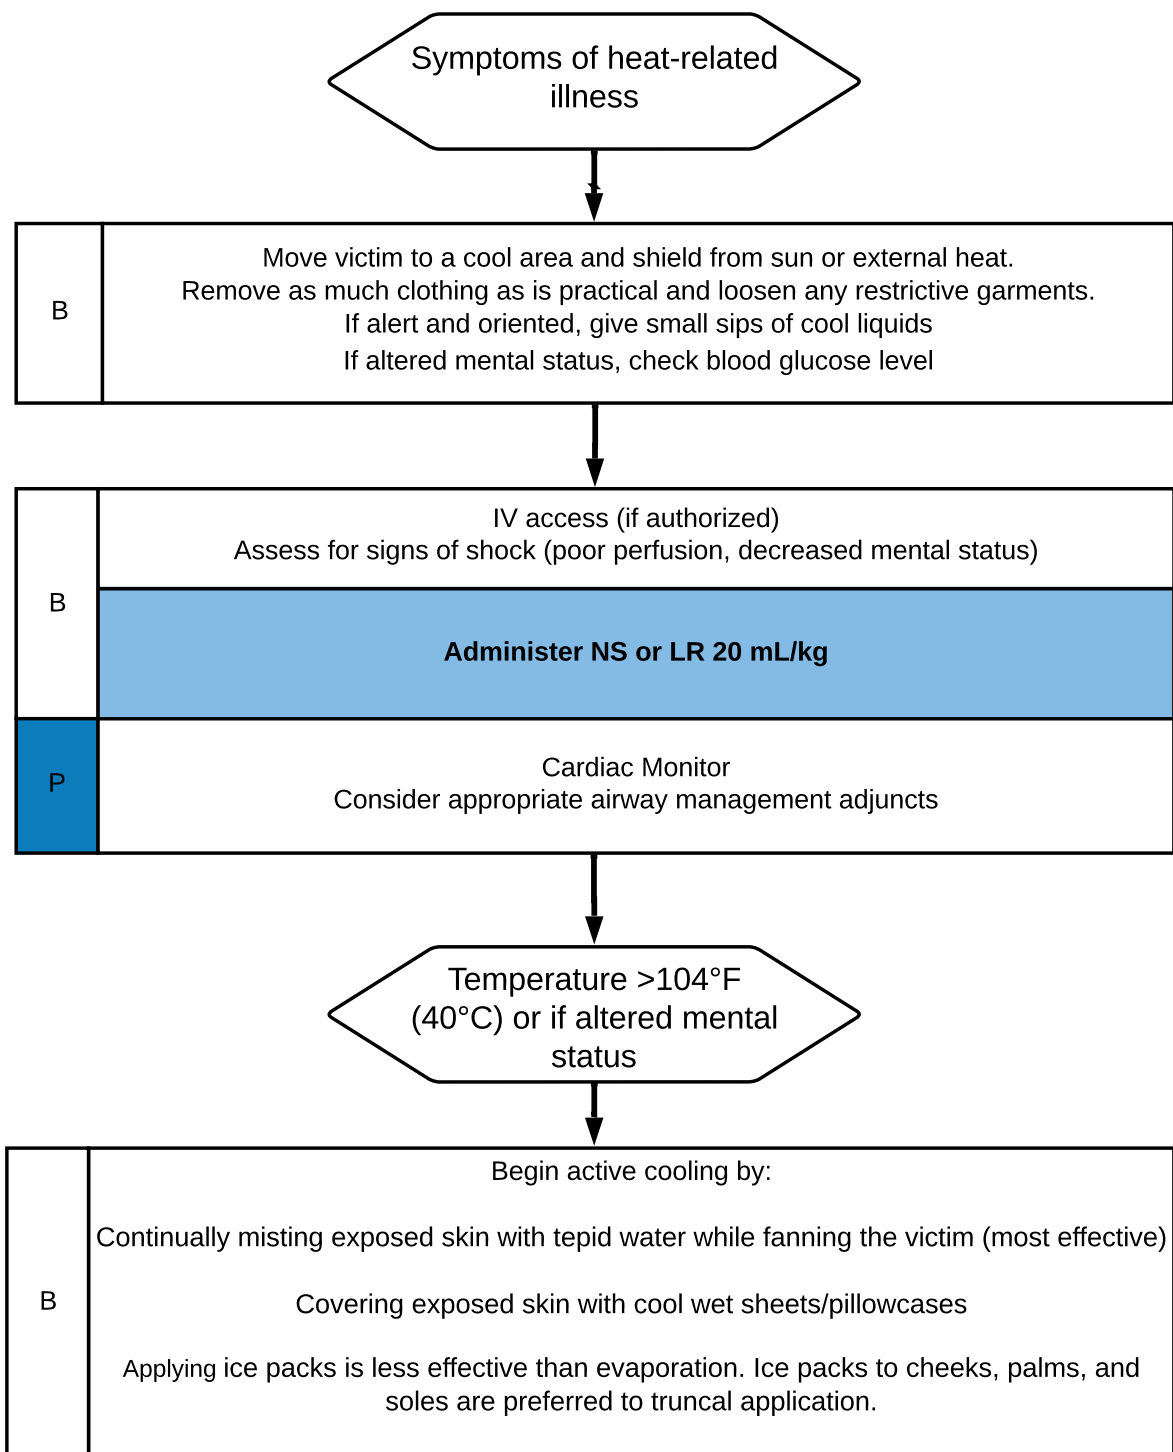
Symptoms of heat-related illness

B

Move victim to a cool area and shield from sun or external heat.
Remove as much clothing as is practical and loosen any restrictive garments.
If alert and oriented, give small sips of cool liquids
If altered mental status, check blood glucose level

B

IV access (if authorized)
Assess for signs of shock (poor perfusion, decreased mental status)

**Administer NS or LR 20 mL/kg**

P

Cardiac Monitor
Consider appropriate airway management adjuncts

Temperature >104°F (40°C) or if altered mental status

B

Begin active cooling by:

Continually misting exposed skin with tepid water while fanning the victim (most effective)

Covering exposed skin with cool wet sheets/pillowcases

Applying ice packs is less effective than evaporation. Ice packs to cheeks, palms, and soles are preferred to truncal application.